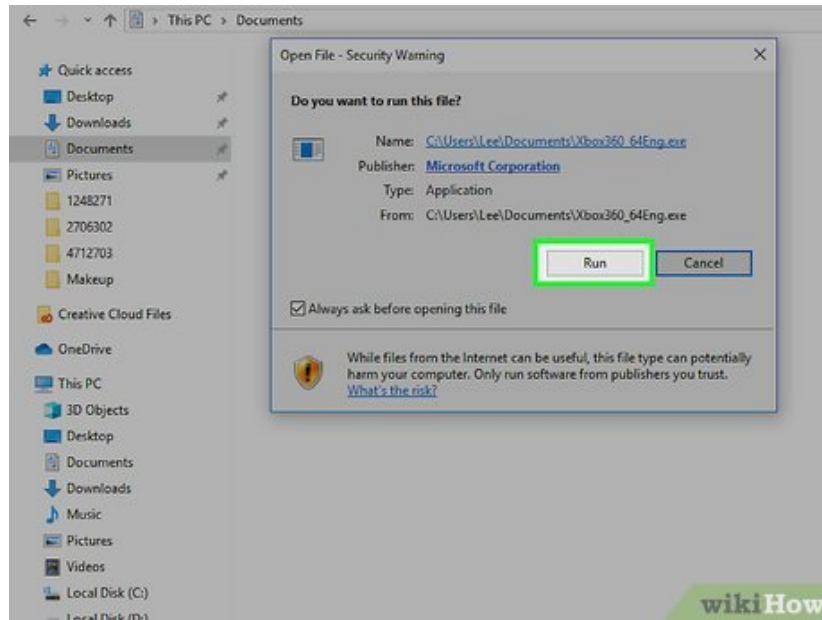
This PC > Documents

Quick access
Desktop
Downloads
Documents
Pictures
1248271
2706302
4712703
Makeup
Creative Cloud Files
OneDrive
This PC
3D Objects
Desktop
Documents
Downloads
Music
Pictures
Videos
Local Disk (C:)
Local Disk (D:)

Open File - Security Warning

Do you want to run this file?

Name: C:\Users\Lee\Documents\Xbox360_64Eng.exe
Publisher: Microsoft Corporation
Type: Application
From: C:\Users\Lee\Documents\Xbox360_64Eng.exe

Run
Cancel

Always ask before opening this file

While files from the Internet can be useful, this file type can potentially harm your computer. Only run software from publishers you trust. What's the risk?

wikiHow